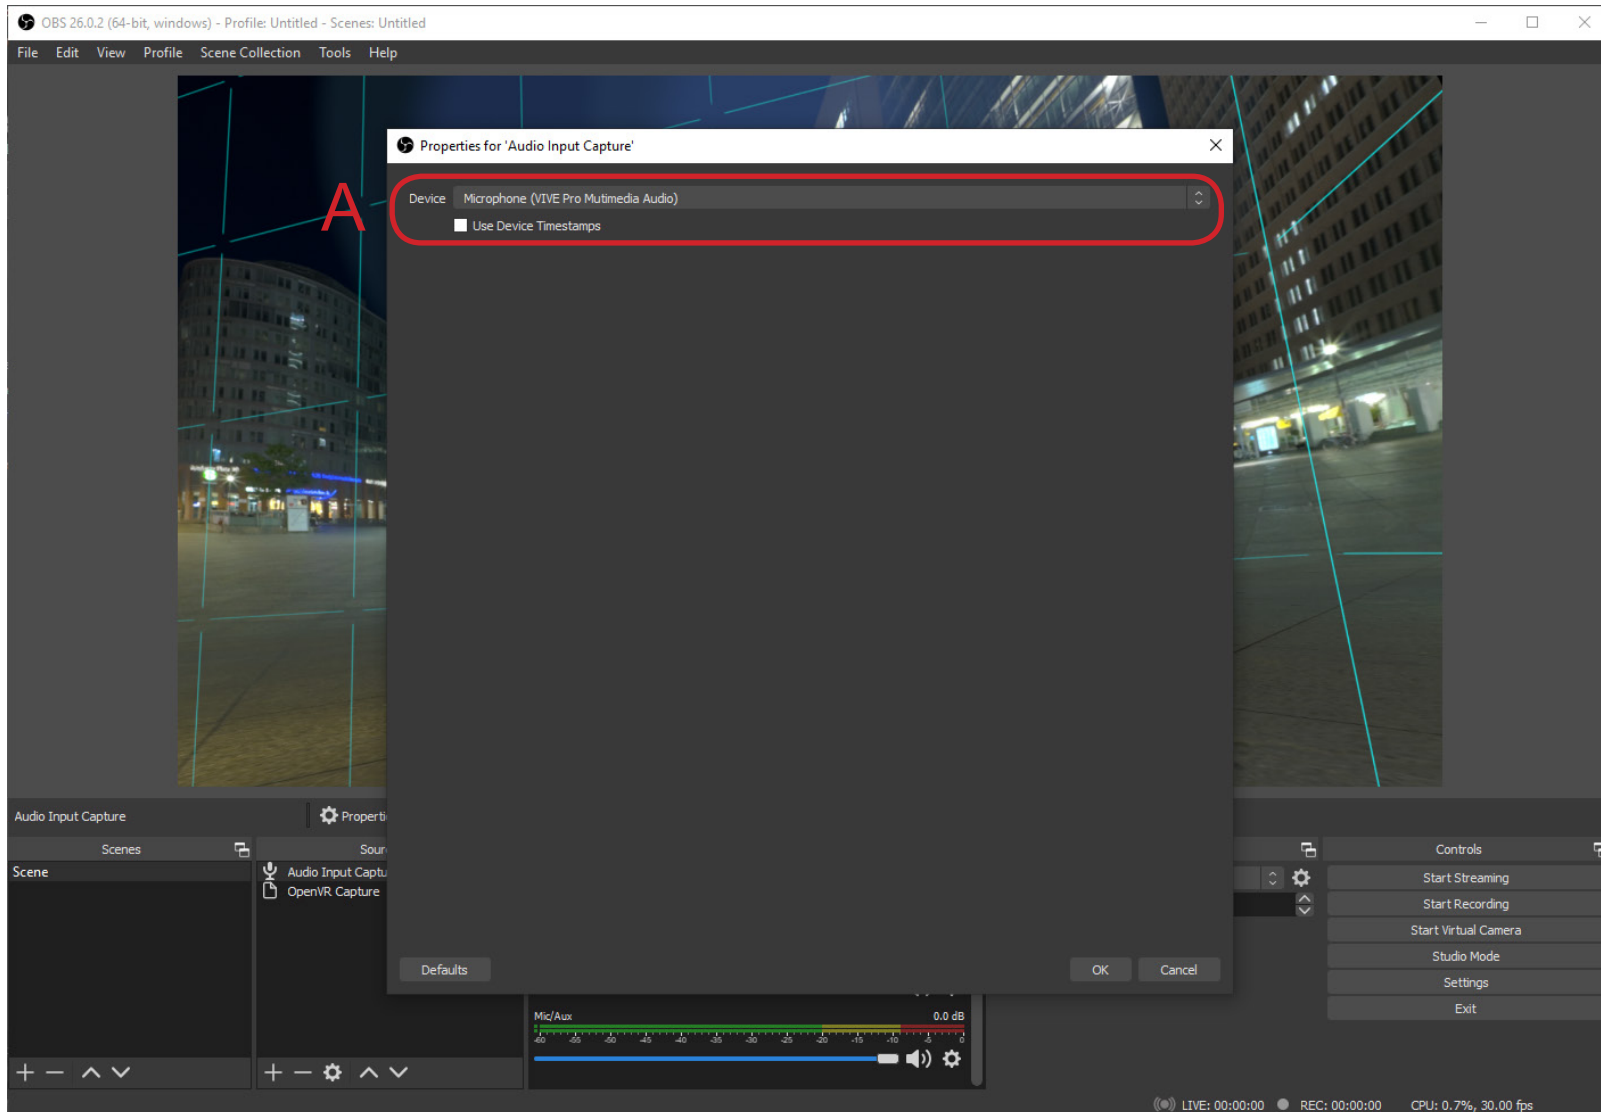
OBS 26.0.2 (64-bit, windows) - Profile: Untitled - Scenes: Untitled

File Edit View Profile Scene Collection Tools Help

Properties for 'Audio Input Capture'

A

Device Microphone (VIVE Pro Mutimedia Audio)

Use Device Timestamps

Defaults

OK Cancel

Audio Input Capture

Properti

Scenes

Scene

Sour

Audio Input Captu

OpenVR Capture

Mic/Aux

0.0 dB

-60 -55 -50 -45 -40 -35 -30 -25 -20 -15 -10 -5 0

Controls

Start Streaming

Start Recording

Start Virtual Camera

Studio Mode

Settings

Exit

LIVE: 00:00:00 REC: 00:00:00 CPU: 0.7%, 30.00 fps